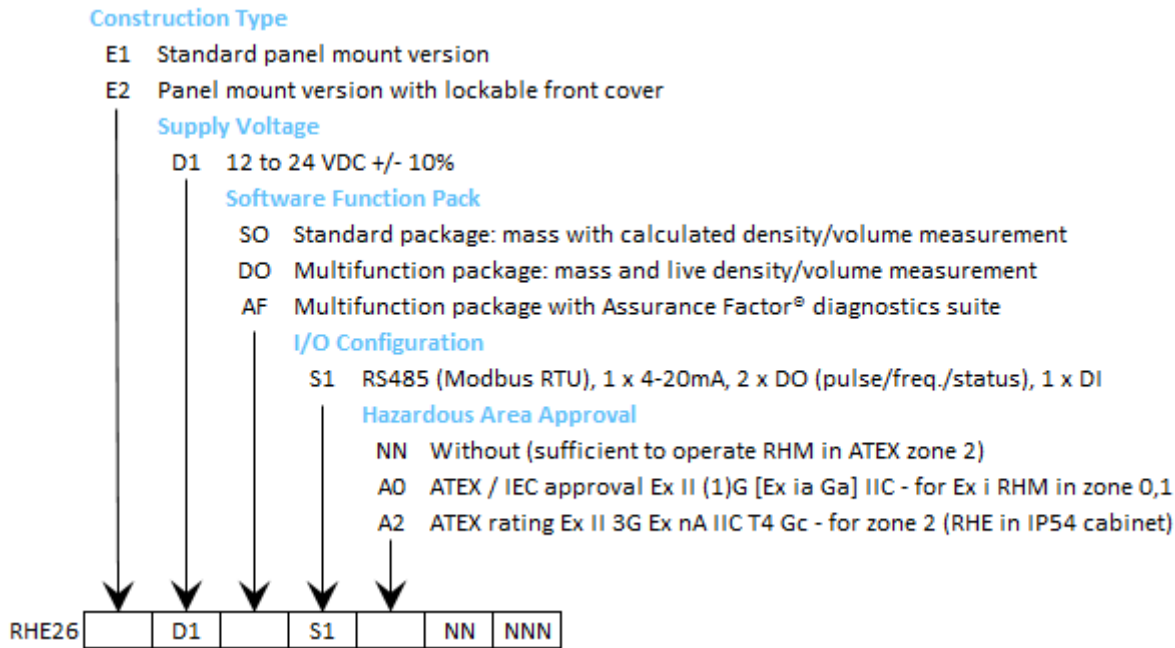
Construction Type

E1 Standard panel mount version

E2 Panel mount version with lockable front cover

Supply Voltage

D1 12 to 24 VDC +/- 10%

Software Function Pack

SO Standard package: mass with calculated density/volume measurement

DO Multifunction package: mass and live density/volume measurement

AF Multifunction package with Assurance Factor® diagnostics suite

I/O Configuration

S1 RS485 (Modbus RTU), 1 x 4-20mA, 2 x DO (pulse/freq./status), 1 x DI

Hazardous Area Approval

NN Without (sufficient to operate RHM in ATEX zone 2)

A0 ATEX / IEC approval Ex II (1)G [Ex ia Ga] IIC - for Ex i RHM in zone 0,1

A2 ATEX rating Ex II 3G Ex nA IIC T4 Gc - for zone 2 (RHE in IP54 cabinet)

| RHE26 | | D1 | | S1 | | NN | NNN |
|---|---|---|---|---|---|---|---|